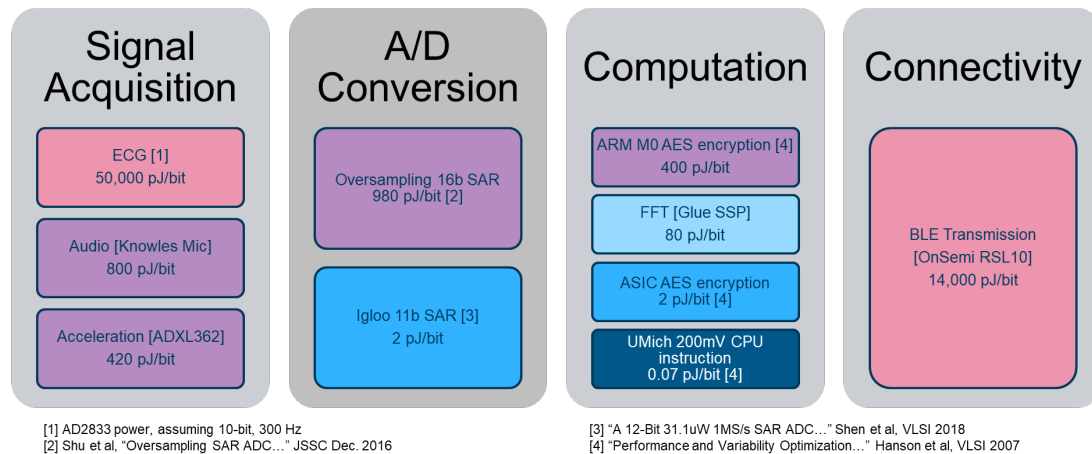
Signal Acquisition

ECG [1]
50,000 pJ/bit

Audio [Knowles Mic]
800 pJ/bit

Acceleration [ADXL362]
420 pJ/bit

A/D Conversion

Oversampling 16b SAR
980 pJ/bit [2]

Igloo 11b SAR [3]
2 pJ/bit

Computation

ARM M0 AES encryption [4]
400 pJ/bit

FFT [Glue SSP]
80 pJ/bit

ASIC AES encryption
2 pJ/bit [4]

UMich 200mV CPU instruction
0.07 pJ/bit [4]

Connectivity

BLE Transmission
[OnSemi RSL10]
14,000 pJ/bit

[1] AD2833 power, assuming 10-bit, 300 Hz
[2] Shu et al, "Oversampling SAR ADC…" JSSC Dec. 2016

[3] "A 12-Bit 31.1uW 1MS/s SAR ADC…" Shen et al, VLSI 2018
[4] "Performance and Variability Optimization…" Hanson et al, VLSI 2007